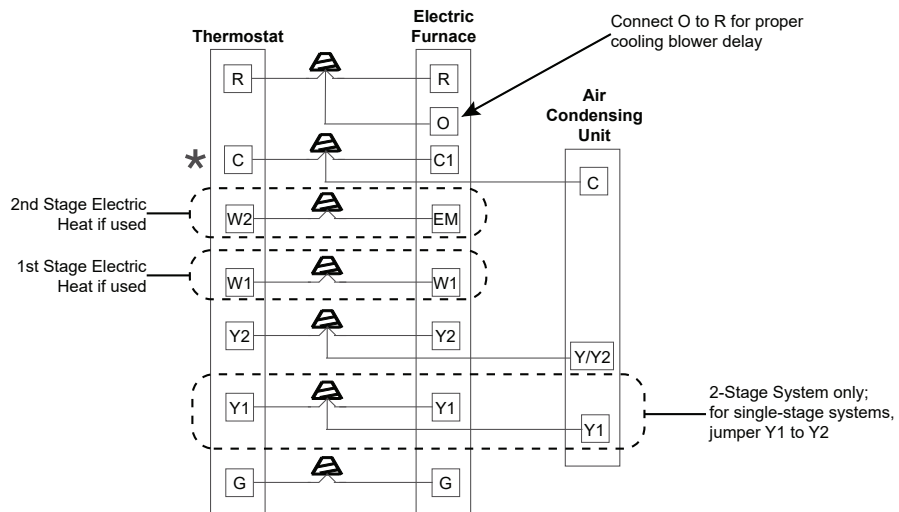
Thermostat

Electric Furnace

Connect O to R for proper cooling blower delay

Air Condensing Unit

R

R

O

*

C

C1

C

2nd Stage Electric Heat if used

W2

EM

1st Stage Electric Heat if used

W1

W1

Y2

Y2

Y/Y2

Y1

Y1

Y1

2-Stage System only; for single-stage systems, jumper Y1 to Y2

G

G